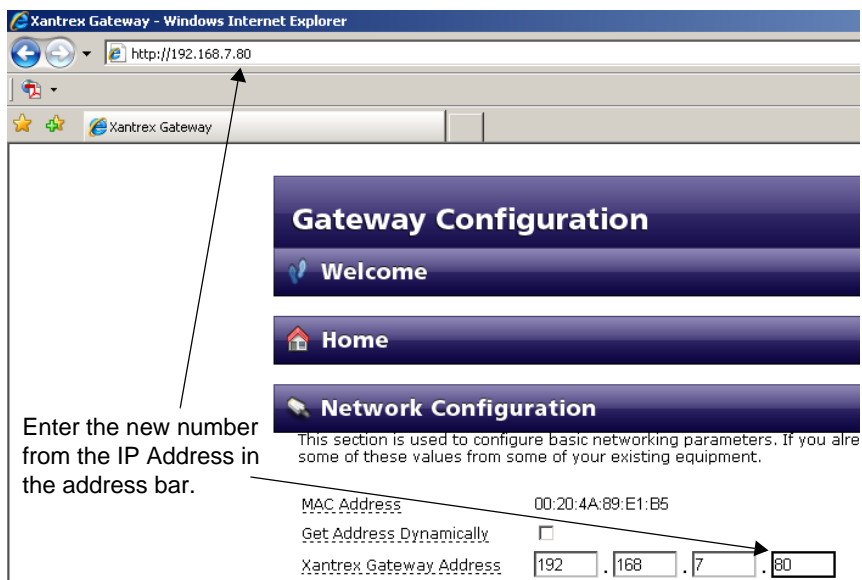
Xantrex Gateway - Windows Internet Explorer

http://192.168.7.80

Xantrex Gateway

Gateway Configuration

Welcome

Home

Network Configuration

This section is used to configure basic networking parameters. If you alre
some of these values from some of your existing equipment.

Enter the new number from the IP Address in the address bar.

MAC Address 00:20:4A:89:E1:B5

Get Address Dynamically

Xantrex Gateway Address 192 . 168 . 7 . 80